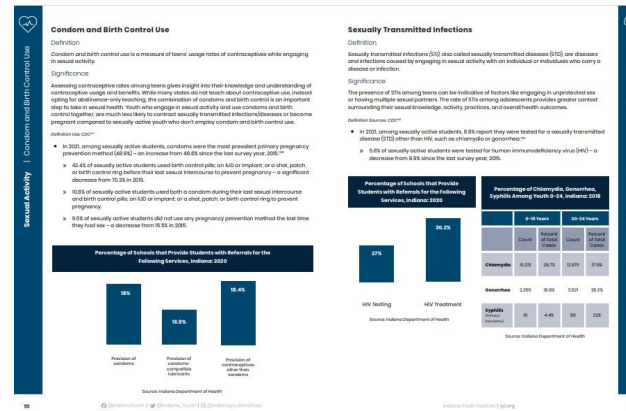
Sexual Activity | Condom and Birth Control Use

Condom and Birth Control Use

Definition

Condom and birth control use is a measure of teens' usage rates of contraceptives while engaging in sexual activity.

Significance

Assessing contraceptive rates among teens gives insight into their knowledge and understanding of contraceptive usage and benefits. While many states do not teach about contraceptive use, instead opting for abstinence-only teaching, the combination of condoms and birth control is an important step to take in sexual health. Youth who engage in sexual activity and use condoms and birth control together, are much less likely to contract sexually transmitted infections/diseases or become pregnant compared to sexually active youth who don't employ condom and birth control use.

Definition Use: CDC

• In 2021, among sexually active students, condoms were the most prevalent primary pregnancy prevention method (48.6%) – an increase from 46.6% since the last survey year, 2019.

» 42.4% of sexually active students used birth control pills; an IUD or implant; or a shot, patch, or birth control ring before their last sexual intercourse to prevent pregnancy – a significant decrease from 70.3% in 2015.

» 10.8% of sexually active students used both a condom during their last sexual intercourse and birth control pills; an IUD or implant; or a shot, patch, or birth control ring to prevent pregnancy.

» 9.5% of sexually active students did not use any pregnancy prevention method the last time they had sex – a decrease from 15.5% in 2015.

Percentage of Schools that Provide Students with Referrals for the Following Services, Indiana: 2020

18%
16.5%
18.4%

Provision of condoms
Provision of condom-compatible lubricants
Provision of contraceptives other than condoms

Source: Indiana Department of Health

Sexually Transmitted Infections

Definition

Sexually transmitted infections (STI) also called sexually transmitted diseases (STD), are diseases and infections caused by engaging in sexual activity with an individual or individuals who carry a disease or infection.

Significance

The presence of STIs among teens can be indicative of factors like engaging in unprotected sex or having multiple sexual partners. The rate of STIs among adolescents provides greater context surrounding their sexual knowledge, activity, practices, and overall health outcomes.

Definition Sources: CDC

• In 2021, among sexually active students, 6.9% report they were tested for a sexually transmitted disease (STD) other than HIV, such as chlamydia or gonorrhea.

» 5.8% of sexually active students were tested for human immunodeficiency virus (HIV) – a decrease from 8.9% since the last survey year, 2015.

Percentage of Schools that Provide Students with Referrals for the Following Services, Indiana: 2020

27%
30.2%

HIV Testing
HIV Treatment

Source: Indiana Department of Health

Percentage of Chlamydia, Gonorrhea, Syphilis Among Youth 0-24, Indiana: 2018

| | 0-19 Years | | 20-24 Years | |
|---|---|---|---|---|
| | Count | Percent of Total Cases | Count | Percent of Total Cases |
| Chlamydia | 10,231 | 29.7% | 12,970 | 37.6% |
| Gonorrhea | 2,255 | 16.8% | 3,921 | 29.3% |
| Syphilis (Primary/secondary) | 16 | 4.4% | 80 | 22% |

Source: Indiana Department of Health

98

@IndianaYouth | @Indiana_Youth | @indianayouthinstitute

Indiana Youth Institute | iyi.org